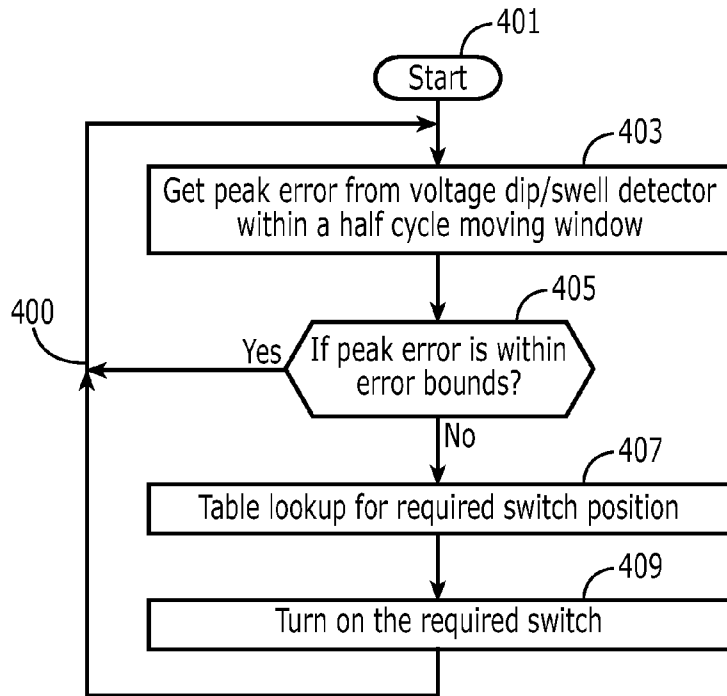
401
Start
403
Get peak error from voltage dip/swell detector within a half cycle moving window
400
405
Yes
If peak error is within error bounds?
No
407
Table lookup for required switch position
409
Turn on the required switch